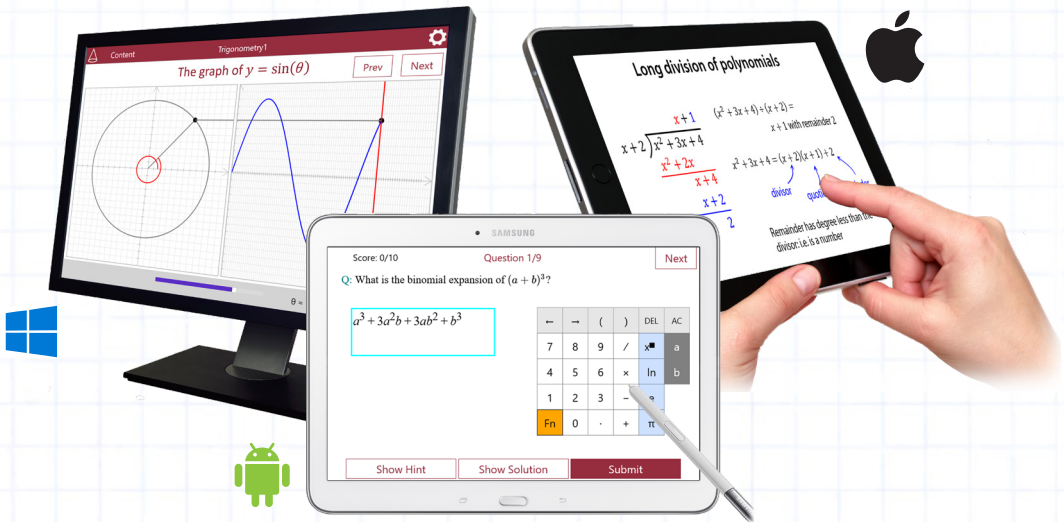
Content

Trigonometry1

The graph of $y = \sin(\theta)$

Prev

Next

$\theta$ =

Long division of polynomials

$(x^2+3x+4) \div (x+2) =$

$x+1$ with remainder 2

$x+1$

$x+2\overline{)x^2+3x+4}$

$x^2+2x$

$x+4$

$x+2$

$2$

$x^2+3x+4 = (x+2)(x+1)+2$

divisor

quoti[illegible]

Remainder has degree less than the divisor: i.e. is a number

SAMSUNG

Score: 0/10

Question 1/9

Next

Q: What is the binomial expansion of $(a+b)^3$?

$a^3 + 3a^2b + 3ab^2 + b^3$

| ← | → | ( | ) | DEL | AC |
|---|---|---|---|---|---|
| 7 | 8 | 9 | / | $x^{\blacksquare}$ | a |
| 4 | 5 | 6 | × | ln | b |
| 1 | 2 | 3 | − | e | |
| Fn | 0 | · | + | π | |

Show Hint

Show Solution

Submit